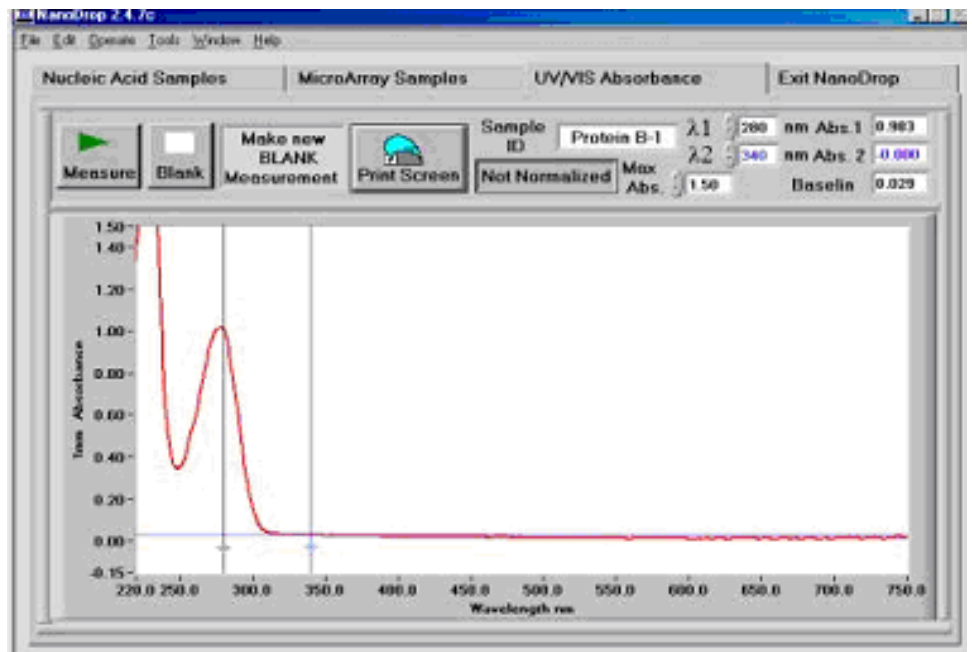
NanoDrop 2.4.7c

File Edit Operate Tools Window Help

Nucleic Acid Samples | MicroArray Samples | UV/VIS Absorbance | Exit NanoDrop

Measure | Blank | Make new BLANK Measurement | Print Screen

Sample ID Protein B-1

Not Normalized

Max Abs. 1.50

$\lambda 1$ 280 nm Abs. 1 0.903

$\lambda 2$ 340 nm Abs. 2 -0.000

Baselin 0.029

1.50
1.40
1.20
1.00
0.80
0.60
0.40
0.20
0.00
-0.15

1mm Absorbance

220.0 250.0 300.0 350.0 400.0 450.0 500.0 550.0 600.0 650.0 700.0 750.0

Wavelength nm